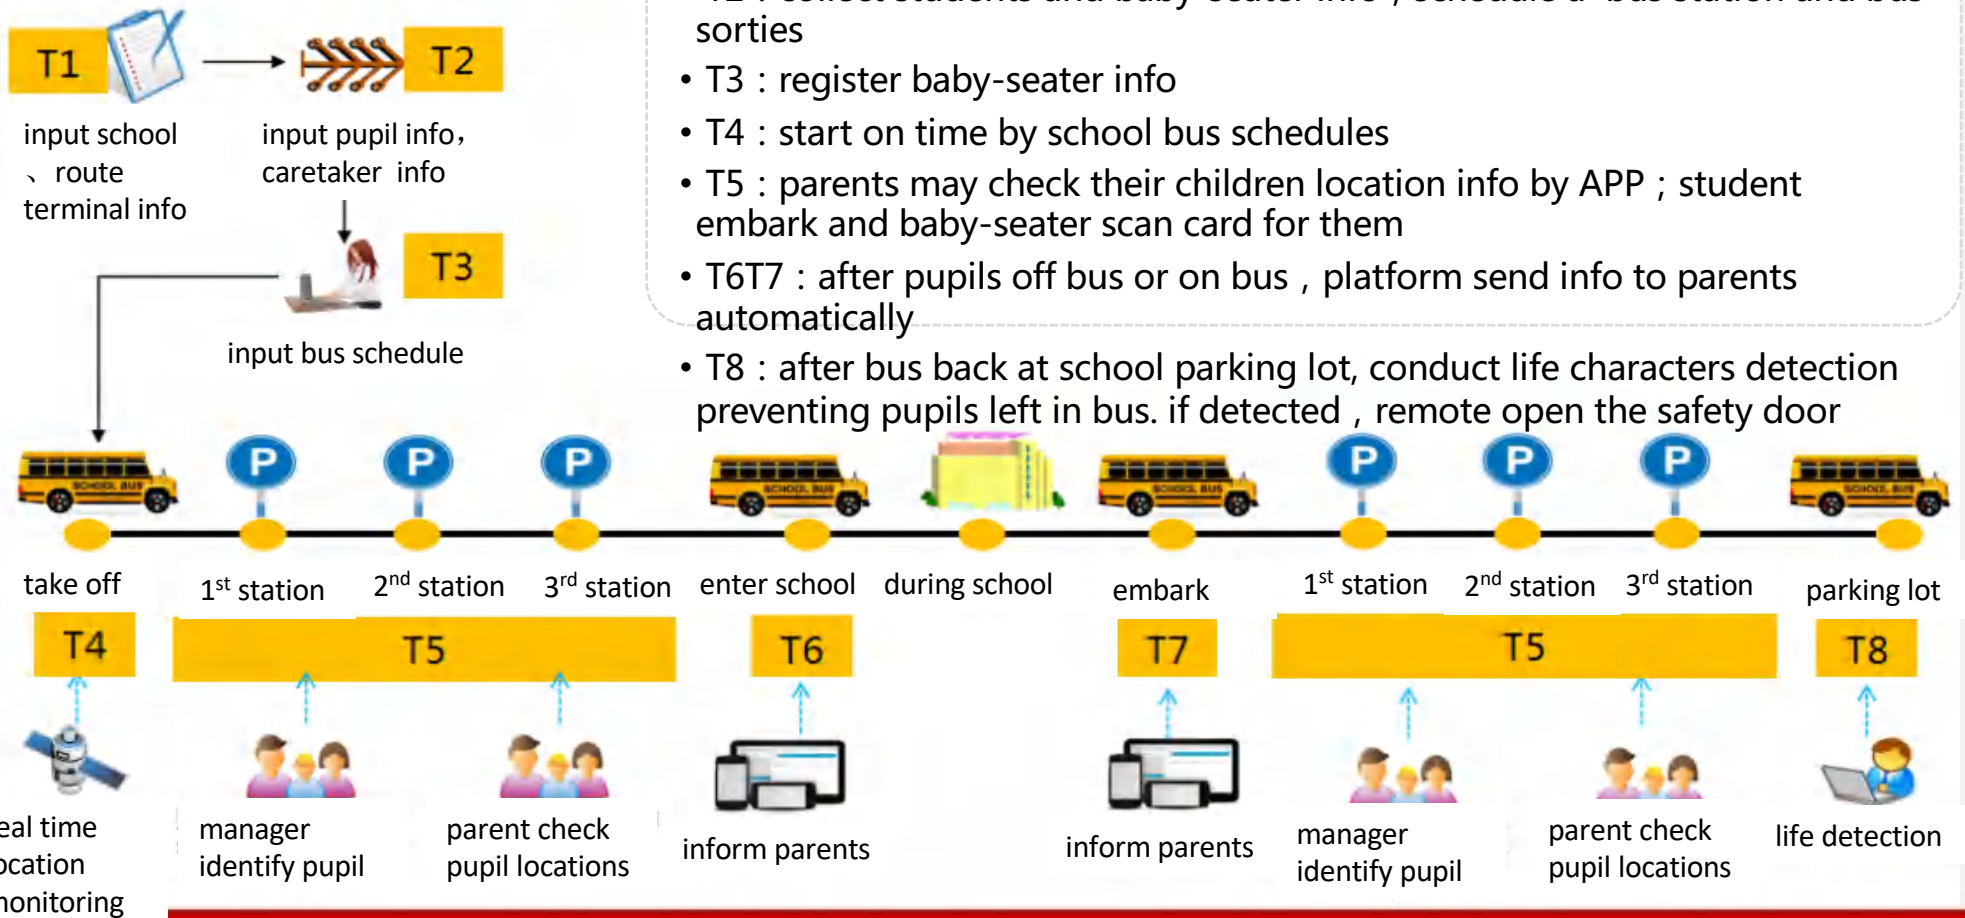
T1

input school 、 route terminal info

T2

input pupil info，caretaker info

T3

input bus schedule

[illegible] sorties

• T3：register baby-seater info

• T4：start on time by school bus schedules

• T5：parents may check their children location info by APP；student embark and baby-seater scan card for them

• T6T7：after pupils off bus or on bus，platform send info to parents automatically

• T8：after bus back at school parking lot, conduct life characters detection preventing pupils left in bus. if detected，remote open the safety door

P P P P P P

take off

$1^{st}$ station

$2^{nd}$ station

$3^{rd}$ station

enter school

during school

embark

$1^{st}$ station

$2^{nd}$ station

$3^{rd}$ station

parking lot

T4

T5

T6

T7

T5

T8

eal time ocation nonitoring

manager identify pupil

parent check pupil locations

inform parents

inform parents

manager identify pupil

parent check pupil locations

life detection